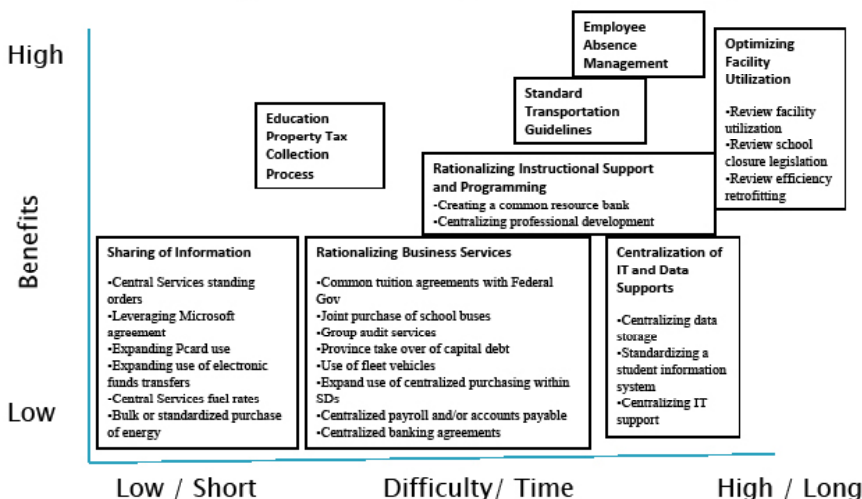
High

Benefits

Low

Low / Short

Difficulty/ Time

High / Long

Employee Absence Management

Optimizing Facility Utilization

•Review facility utilization
•Review school closure legislation
•Review efficiency retrofitting

Standard Transportation Guidelines

Education Property Tax Collection Process

Rationalizing Instructional Support and Programming
•Creating a common resource bank
•Centralizing professional development

Sharing of Information

•Central Services standing orders
•Leveraging Microsoft agreement
•Expanding Pcard use
•Expanding use of electronic funds transfers
•Central Services fuel rates
•Bulk or standardized purchase of energy

Rationalizing Business Services

•Common tuition agreements with Federal Gov
•Joint purchase of school buses
•Group audit services
•Province take over of capital debt
•Use of fleet vehicles
•Expand use of centralized purchasing within SDs
•Centralized payroll and/or accounts payable
•Centralized banking agreements

Centralization of IT and Data Supports

•Centralizing data storage
•Standardizing a student information system
•Centralizing IT support